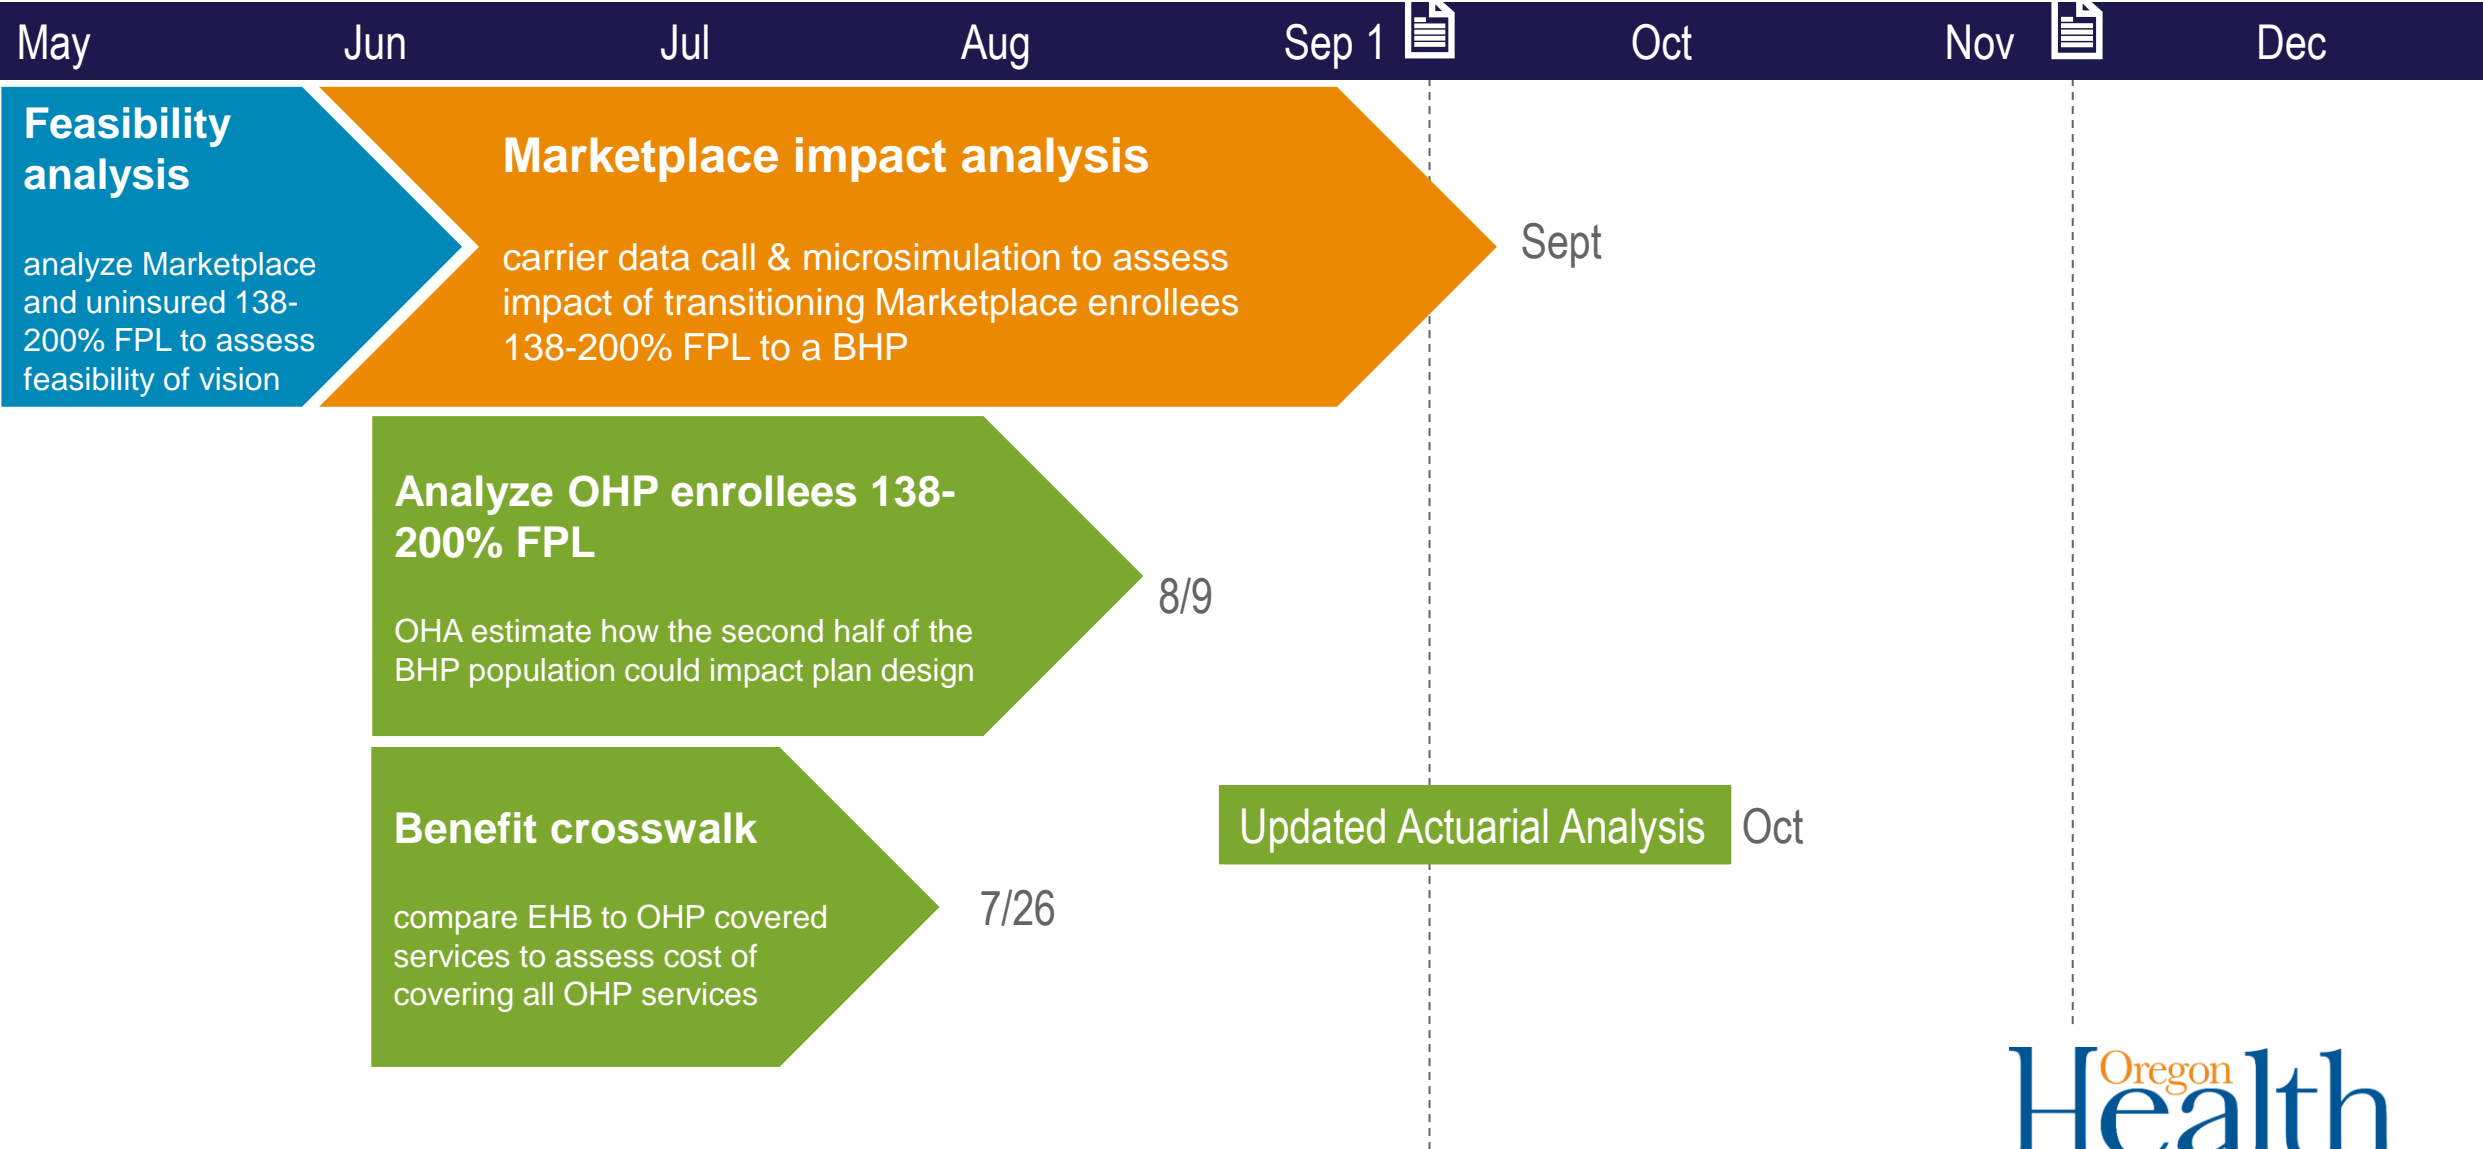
May Jun Jul Aug Sep 1 Oct Nov Dec

Feasibility analysis

analyze Marketplace and uninsured 138-200% FPL to assess feasibility of vision

Marketplace impact analysis

carrier data call & microsimulation to assess impact of transitioning Marketplace enrollees 138-200% FPL to a BHP

Sept

Analyze OHP enrollees 138-200% FPL

OHA estimate how the second half of the BHP population could impact plan design

8/9

Benefit crosswalk

compare EHB to OHP covered services to assess cost of covering all OHP services

7/26

Updated Actuarial Analysis

Oct

Oregon Health